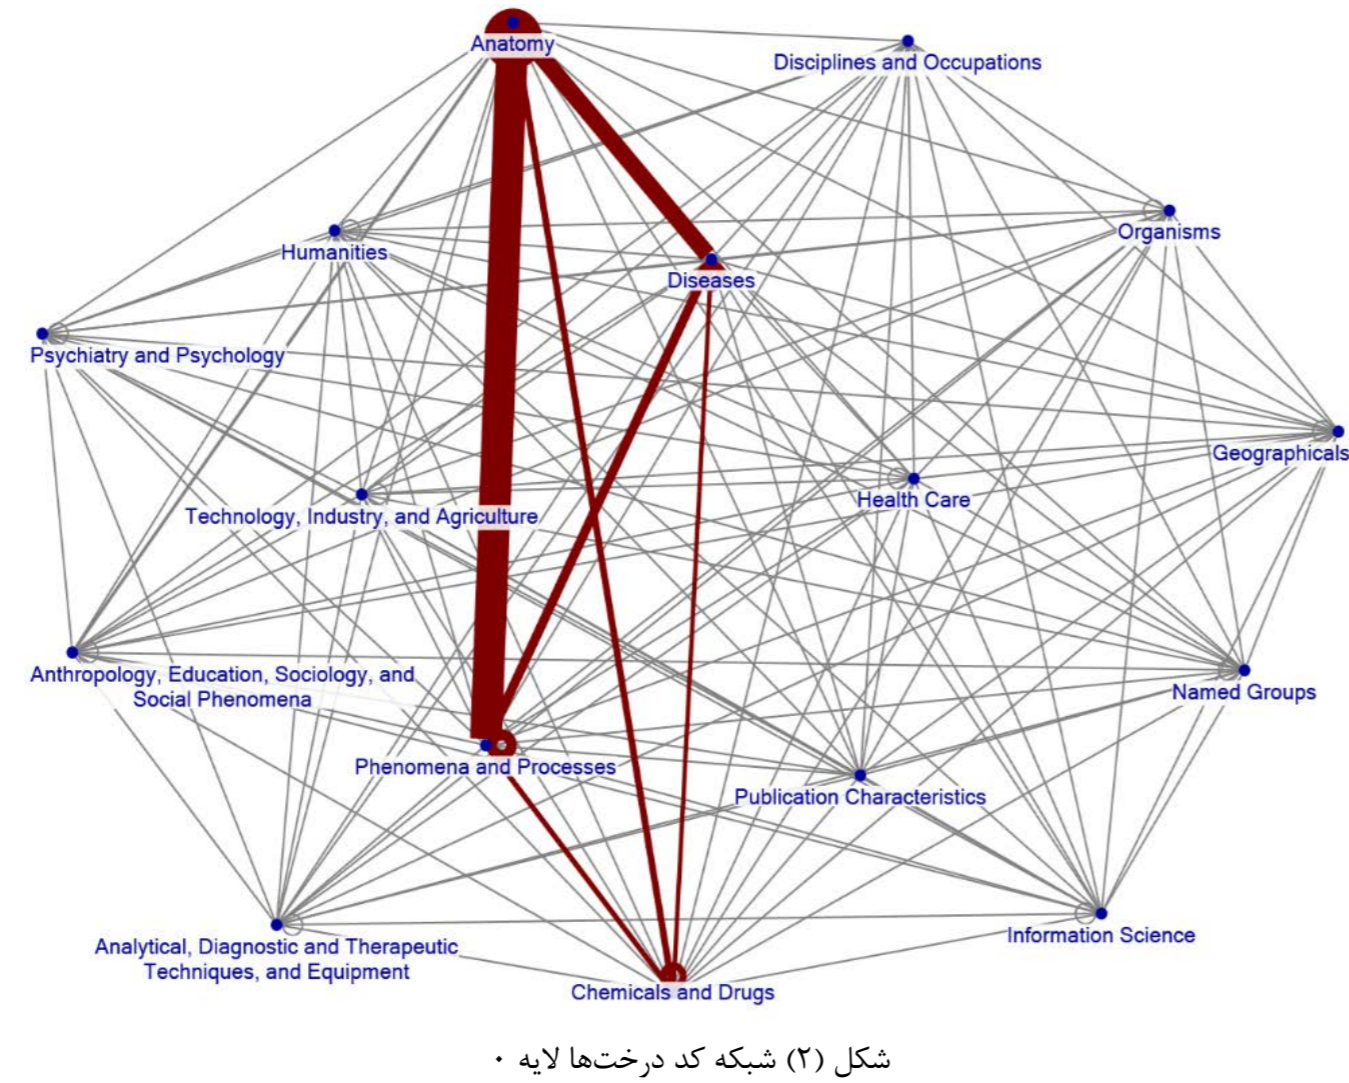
Anatomy
Disciplines and Occupations
Organisms
Humanities
Diseases
Psychiatry and Psychology
Geographicals
Health Care
Technology, Industry, and Agriculture
Anthropology, Education, Sociology, and Social Phenomena
Named Groups
Phenomena and Processes
Publication Characteristics
Analytical, Diagnostic and Therapeutic Techniques, and Equipment
Information Science
Chemicals and Drugs

شکل (۲) شبکه کد درخت‌ها لایه ۰